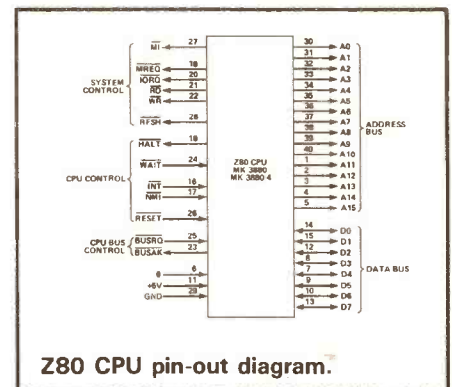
SYSTEM CONTROL

$\overline{M1}$ 27

$\overline{MREQ}$ 19

$\overline{IORQ}$ 20

$\overline{RD}$ 21

$\overline{WR}$ 22

$\overline{RFSH}$ 28

CPU CONTROL

$\overline{HALT}$ 18

$\overline{WAIT}$ 24

$\overline{INT}$ 16

$\overline{NMI}$ 17

$\overline{RESET}$ 26

CPU BUS CONTROL

$\overline{BUSRQ}$ 25

$\overline{BUSAK}$ 23

Φ 6

+5V 11

GND 29

Z80 CPU
MK 3880
MK 3880 4

30 A0
31 A1
32 A2
33 A3
34 A4
35 A5
36 A6
37 A7
38 A8
39 A9
40 A10
1 A11
2 A12
3 A13
4 A14
5 A15

ADDRESS BUS

14 D0
15 D1
12 D2
8 D3
7 D4
9 D5
10 D6
13 D7

DATA BUS

Z80 CPU pin-out diagram.